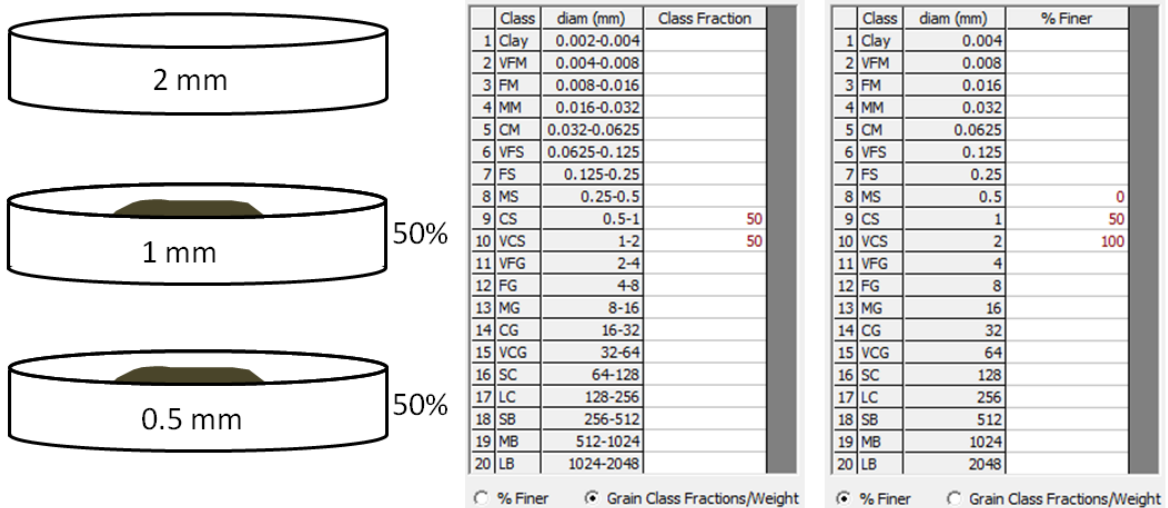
2 mm

1 mm

50%

0.5 mm

50%

| | Class | diam (mm) | Class Fraction |
|---|---|---|---|
| 1 | Clay | 0.002-0.004 | |
| 2 | VFM | 0.004-0.008 | |
| 3 | FM | 0.008-0.016 | |
| 4 | MM | 0.016-0.032 | |
| 5 | CM | 0.032-0.0625 | |
| 6 | VFS | 0.0625-0.125 | |
| 7 | FS | 0.125-0.25 | |
| 8 | MS | 0.25-0.5 | |
| 9 | CS | 0.5-1 | 50 |
| 10 | VCS | 1-2 | 50 |
| 11 | VFG | 2-4 | |
| 12 | FG | 4-8 | |
| 13 | MG | 8-16 | |
| 14 | CG | 16-32 | |
| 15 | VCG | 32-64 | |
| 16 | SC | 64-128 | |
| 17 | LC | 128-256 | |
| 18 | SB | 256-512 | |
| 19 | MB | 512-1024 | |
| 20 | LB | 1024-2048 | |

% Finer   Grain Class Fractions/Weight

| | Class | diam (mm) | % Finer |
|---|---|---|---|
| 1 | Clay | 0.004 | |
| 2 | VFM | 0.008 | |
| 3 | FM | 0.016 | |
| 4 | MM | 0.032 | |
| 5 | CM | 0.0625 | |
| 6 | VFS | 0.125 | |
| 7 | FS | 0.25 | |
| 8 | MS | 0.5 | 0 |
| 9 | CS | 1 | 50 |
| 10 | VCS | 2 | 100 |
| 11 | VFG | 4 | |
| 12 | FG | 8 | |
| 13 | MG | 16 | |
| 14 | CG | 32 | |
| 15 | VCG | 64 | |
| 16 | SC | 128 | |
| 17 | LC | 256 | |
| 18 | SB | 512 | |
| 19 | MB | 1024 | |
| 20 | LB | 2048 | |

% Finer   Grain Class Fractions/Weight